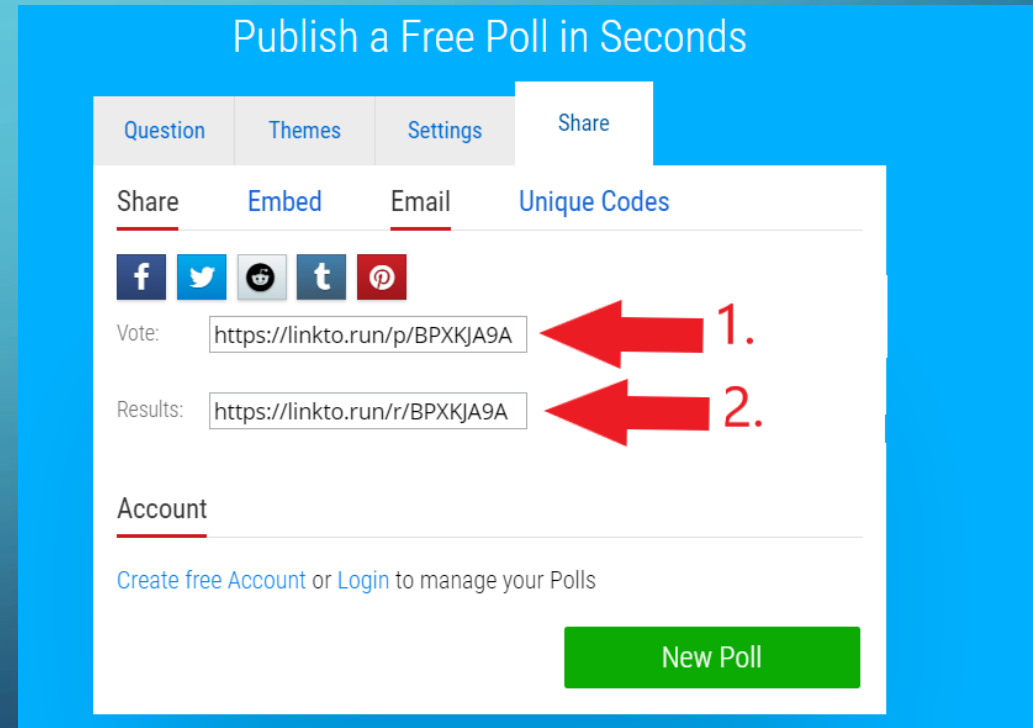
Publish a Free Poll in Seconds

Question Themes Settings Share

Share Embed Email Unique Codes

f t t p

Vote: https://linkto.run/p/BPXKJA9A 1.

Results: https://linkto.run/r/BPXKJA9A 2.

Account

Create free Account or Login to manage your Polls

New Poll